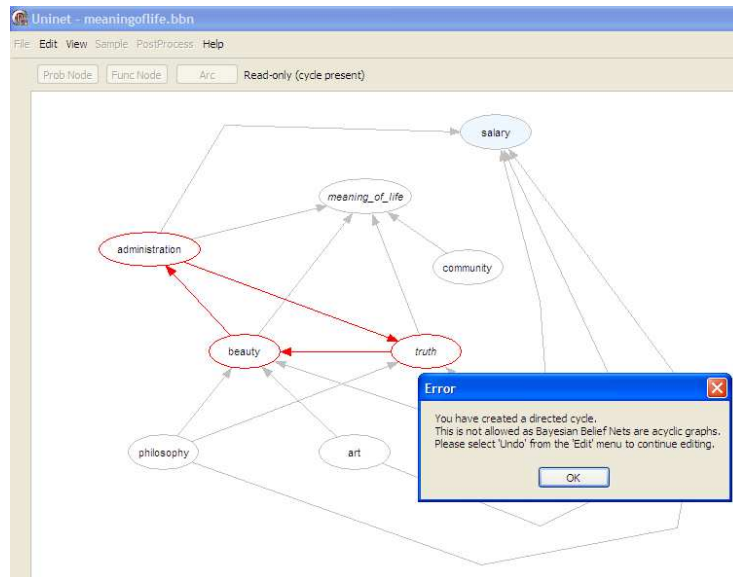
Uninet - meaningoflife.bbn

File Edit View Sample PostProcess Help

Prob Node Func Node Arc Read-only (cycle present)

salary

meaning_of_life

administration

community

beauty

truth

philosophy

art

Error

You have created a directed cycle.
This is not allowed as Bayesian Belief Nets are acyclic graphs.
Please select 'Undo' from the 'Edit' menu to continue editing.

OK